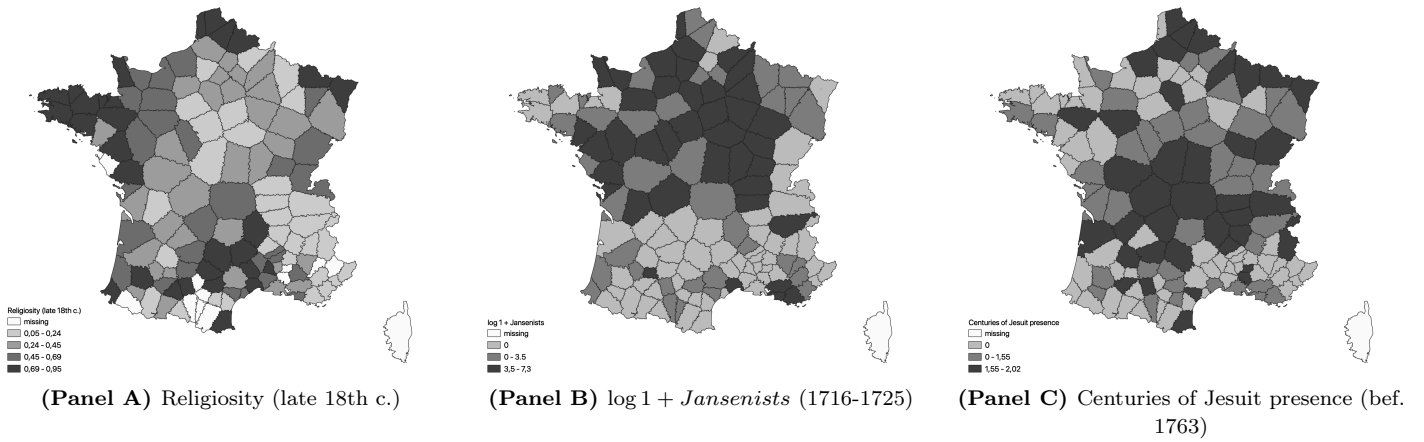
Religiosity (late 18th c.)
missing
0,05 - 0,24
0,24 - 0,45
0,45 - 0,69
0,69 - 0,95

**(Panel A)** Religiosity (late 18th c.)

log 1 + Jansenists
missing
0
0 - 3.5
3,5 - 7,3

**(Panel B)** $\log 1 + Jansenists$ (1716-1725)

Centuries of Jesuit presence
missing
0
0 - 1,55
1,55 - 2,02

**(Panel C)** Centuries of Jesuit presence (bef. 1763)